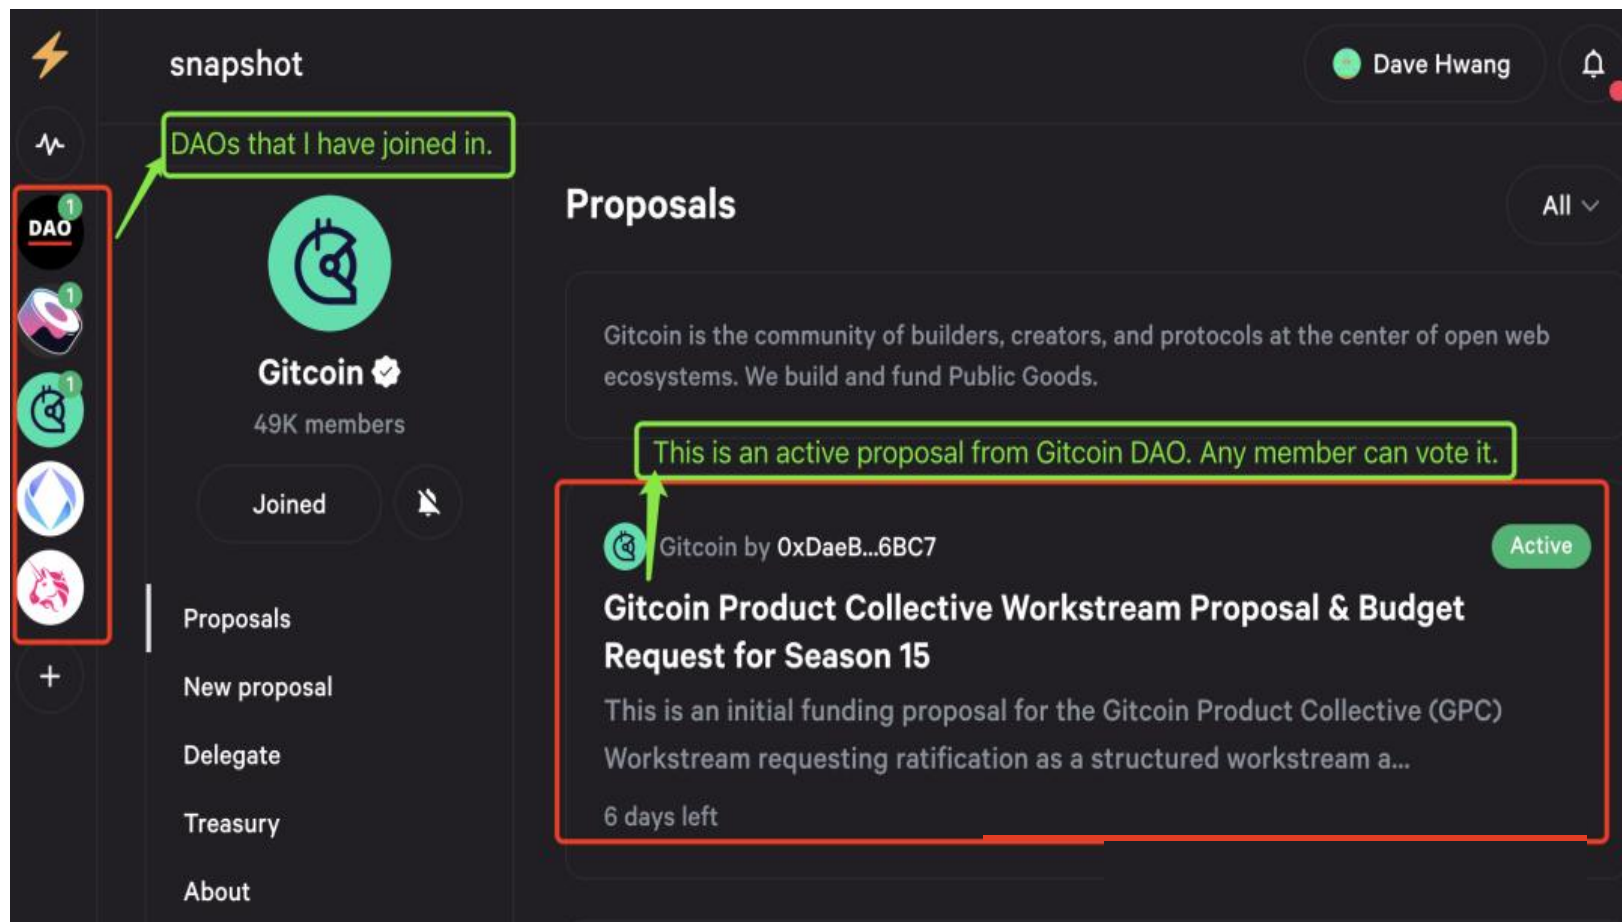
snapshot

Dave Hwang

DAOs that I have joined in.

DAO 1

1

1

Gitcoin

49K members

Joined

Proposals

New proposal

Delegate

Treasury

About

Proposals

All

Gitcoin is the community of builders, creators, and protocols at the center of open web ecosystems. We build and fund Public Goods.

This is an active proposal from Gitcoin DAO. Any member can vote it.

Gitcoin by 0xDaeB...6BC7

Active

Gitcoin Product Collective Workstream Proposal & Budget Request for Season 15

This is an initial funding proposal for the Gitcoin Product Collective (GPC) Workstream requesting ratification as a structured workstream a...

6 days left